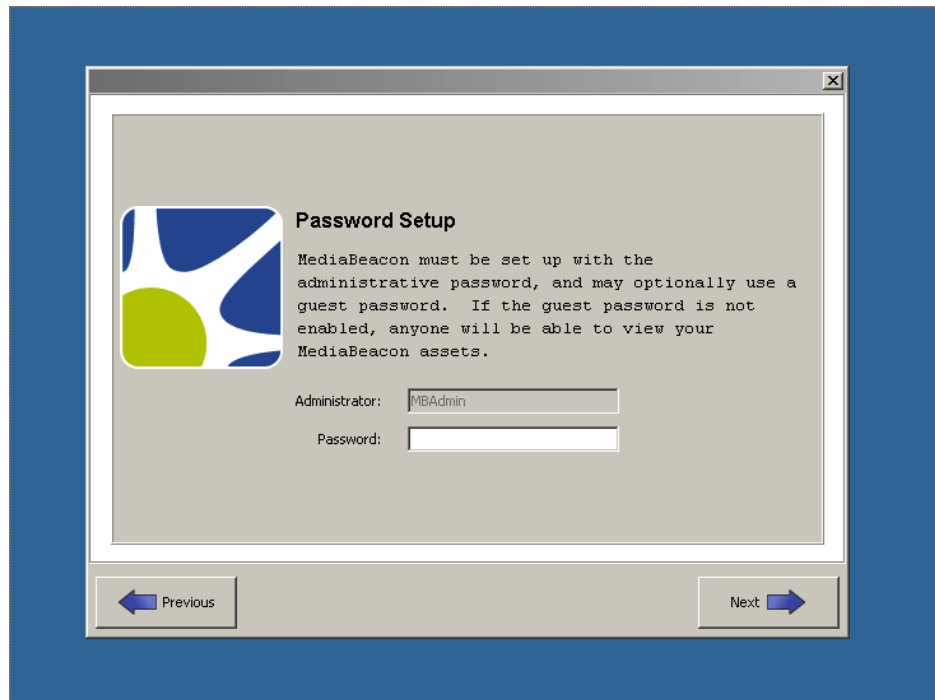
Password Setup

MediaBeacon must be set up with the administrative password, and may optionally use a guest password.  If the guest password is not enabled, anyone will be able to view your MediaBeacon assets.

Administrator: MBAdmin

Password:

Previous

Next